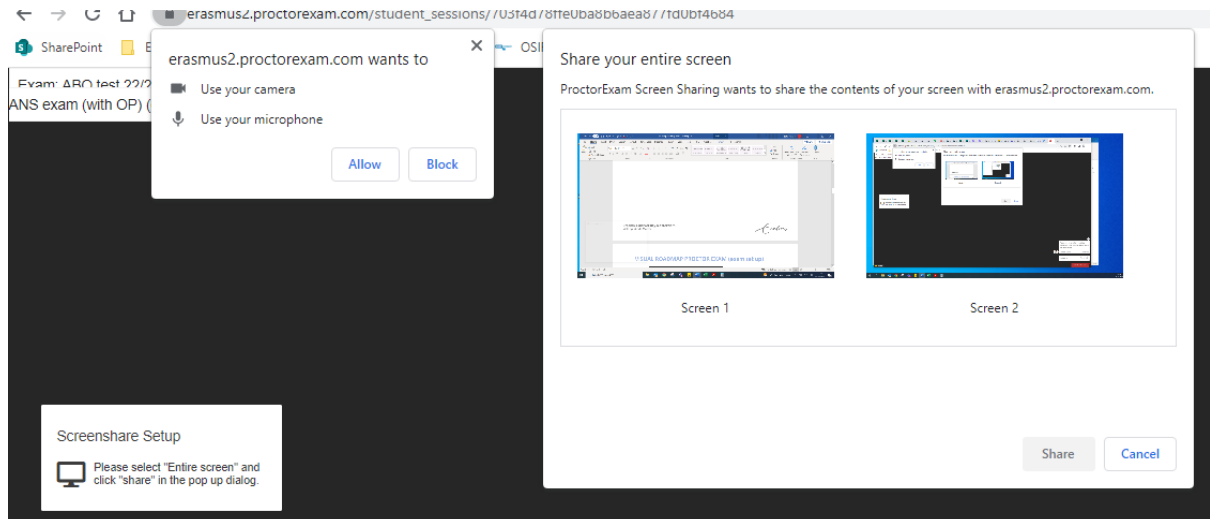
erasmus2.proctorexam.com/student_sessions/703f4d78ffe0ba8b6aea877fd0bf4684

SharePoint B OSI

Exam: ABO test 22/2
ANS exam (with OP) (

erasmus2.proctorexam.com wants to
Use your camera
Use your microphone
Allow Block

Share your entire screen

ProctorExam Screen Sharing wants to share the contents of your screen with erasmus2.proctorexam.com.

Screen 1

Screen 2

Share Cancel

Screenshare Setup

Please select "Entire screen" and click "share" in the pop up dialog.